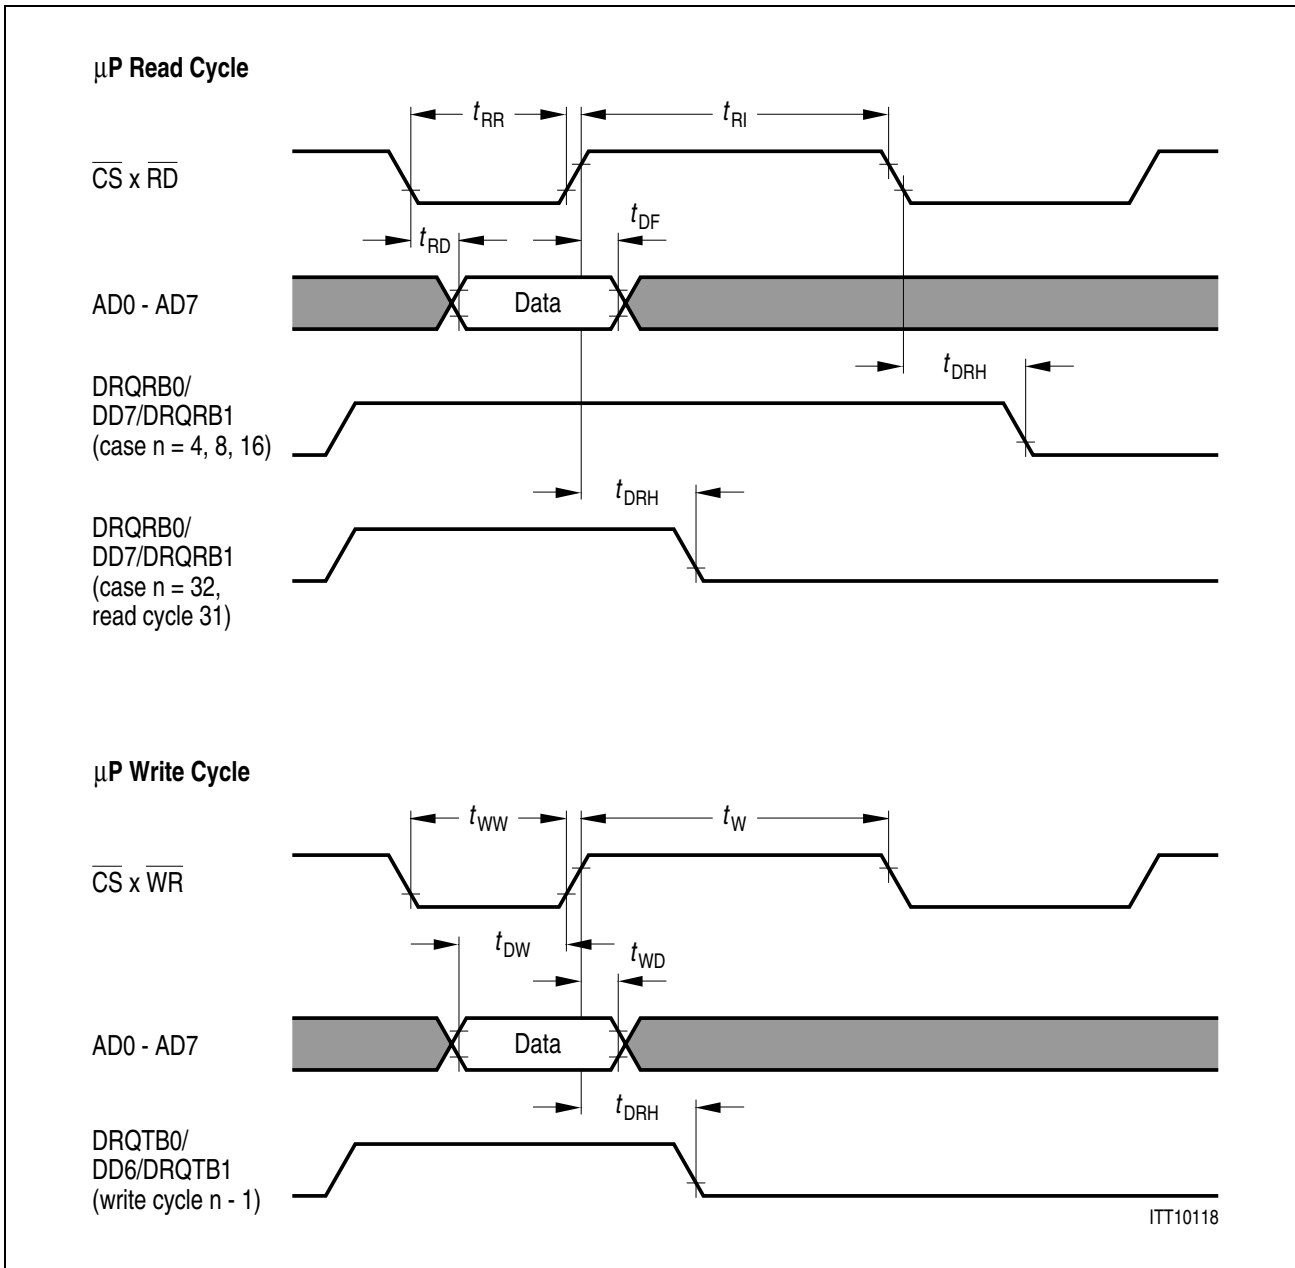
μP Read Cycle

$t_{RR}$

$t_{RI}$

$\overline{CS}$ x $\overline{RD}$

$t_{RD}$

$t_{DF}$

AD0 - AD7

Data

$t_{DRH}$

DRQRB0/ DD7/DRQRB1 (case n = 4, 8, 16)

$t_{DRH}$

DRQRB0/ DD7/DRQRB1 (case n = 32, read cycle 31)

μP Write Cycle

$t_{WW}$

$t_{W}$

$\overline{CS}$ x $\overline{WR}$

$t_{DW}$

$t_{WD}$

AD0 - AD7

Data

$t_{DRH}$

DRQTB0/ DD6/DRQTB1 (write cycle n - 1)

ITT10118